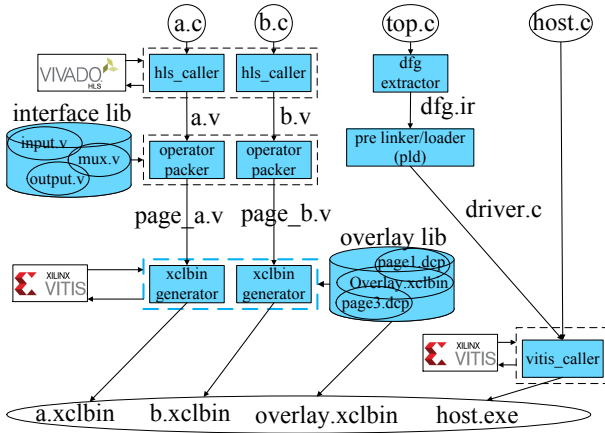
a.c

b.c

top.c

host.c

VIVADO HLS

hls_caller

hls_caller

dfg extractor

dfg.ir

a.v

b.v

interface lib

input.v

mux.v

output.v

operator packer

operator packer

pre linker/loader (pld)

page_a.v

page_b.v

driver.c

overlay lib

XILINX VITIS

xclbin generator

xclbin generator

page1.dcp

Overlay.xclbin

page3.dcp

XILINX VITIS

vitis_caller

a.xclbin

b.xclbin

overlay.xclbin

host.exe